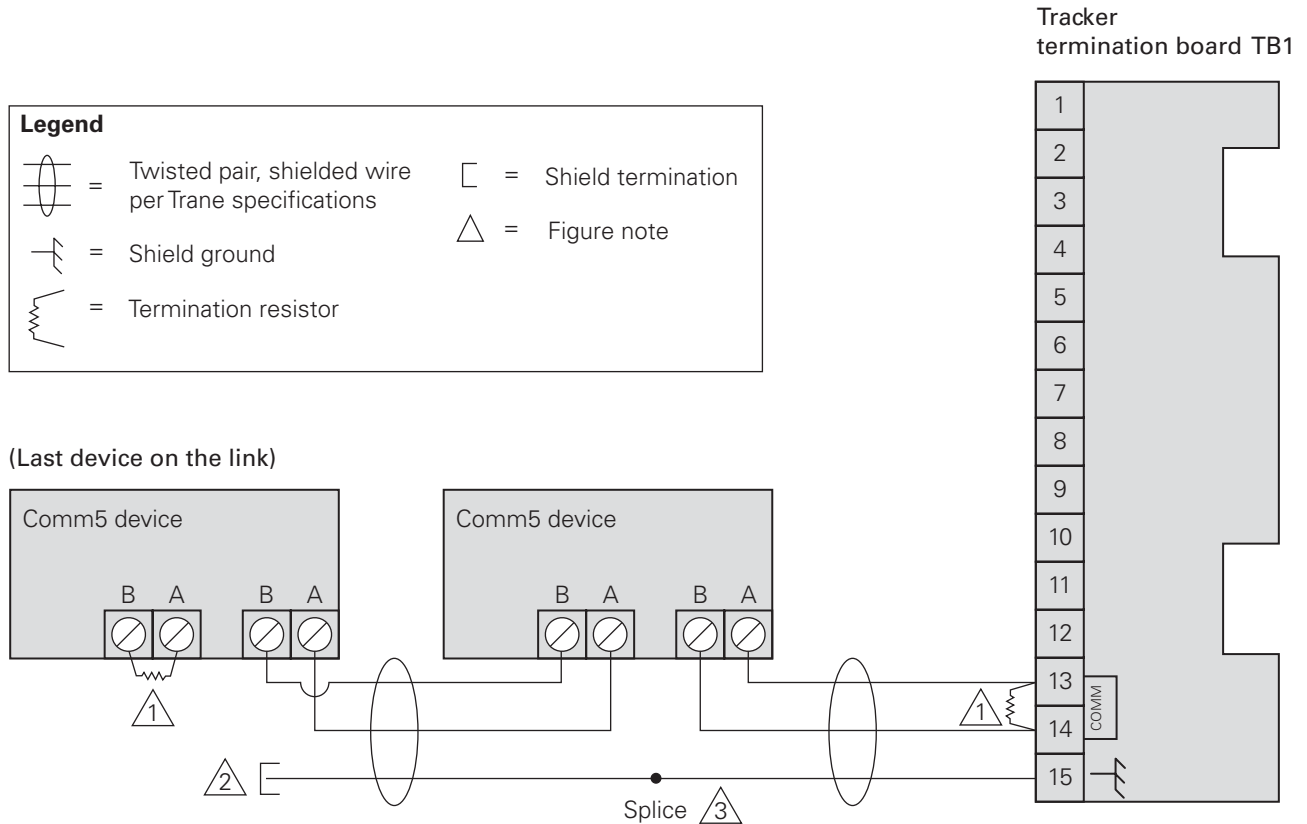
Tracker
termination board TB1

Legend

= Twisted pair, shielded wire per Trane specifications

= Shield termination

= Figure note

= Shield ground

= Termination resistor

1
2
3
4
5
6
7
8
9
10
11
12
13
14
15

COMM

(Last device on the link)

Comm5 device

B A B A

Comm5 device

B A B A

1

1

2

Splice 3